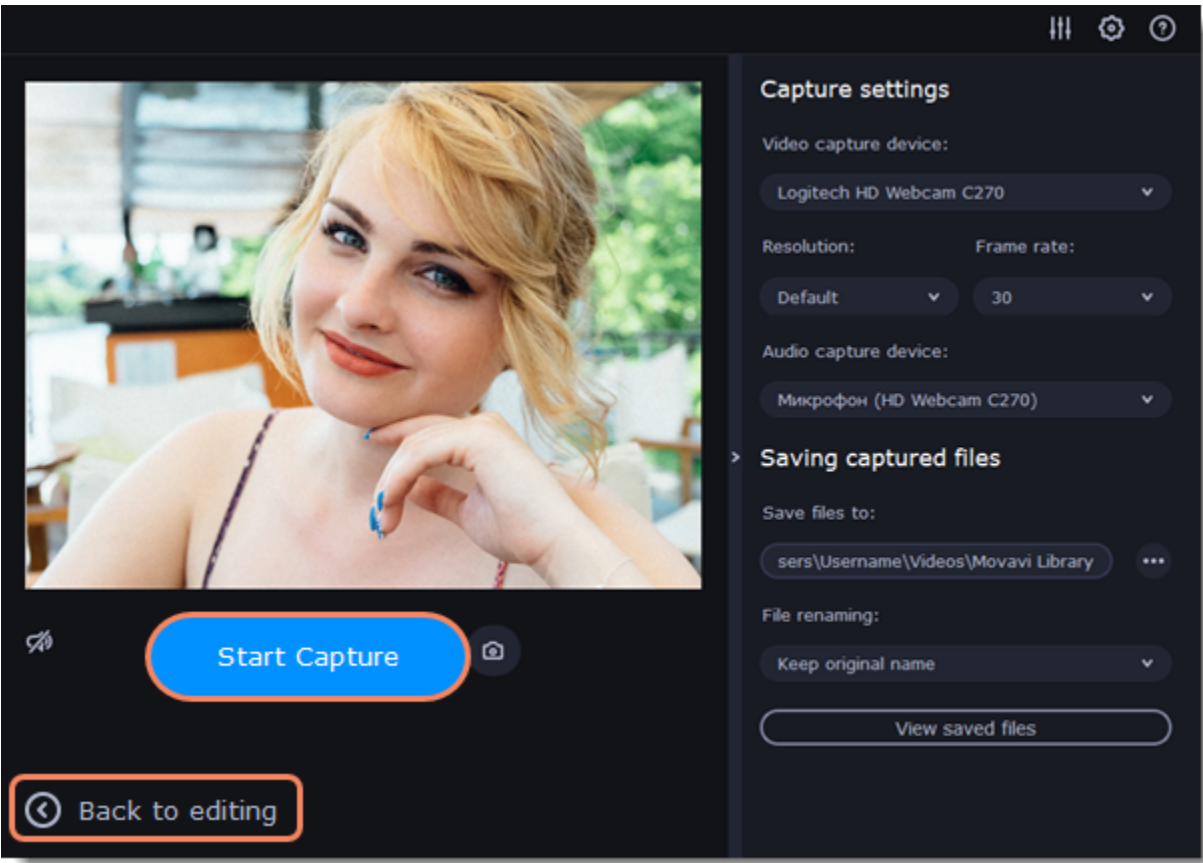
Start Capture

Back to editing

Capture settings

Video capture device:

Logitech HD Webcam C270

Resolution:

Frame rate:

Default

30

Audio capture device:

Микрофон (HD Webcam C270)

Saving captured files

Save files to:

sers\Username\Videos\Movavi Library

File renaming:

Keep original name

View saved files